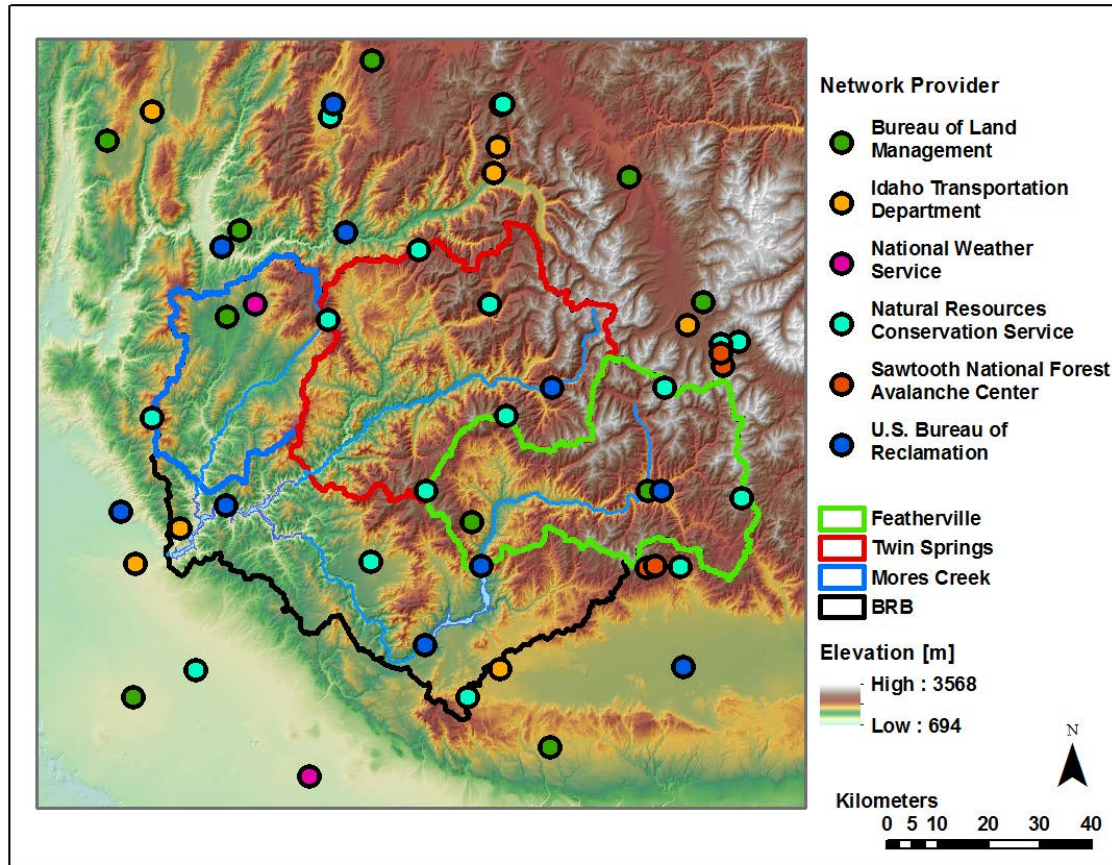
Network Provider

Bureau of Land Management

Idaho Transportation Department

National Weather Service

Natural Resources Conservation Service

Sawtooth National Forest Avalanche Center

U.S. Bureau of Reclamation

Featherville

Twin Springs

Mores Creek

BRB

Elevation [m]

High : 3568

Low : 694

N

Kilometers

0 5 10 20 30 40